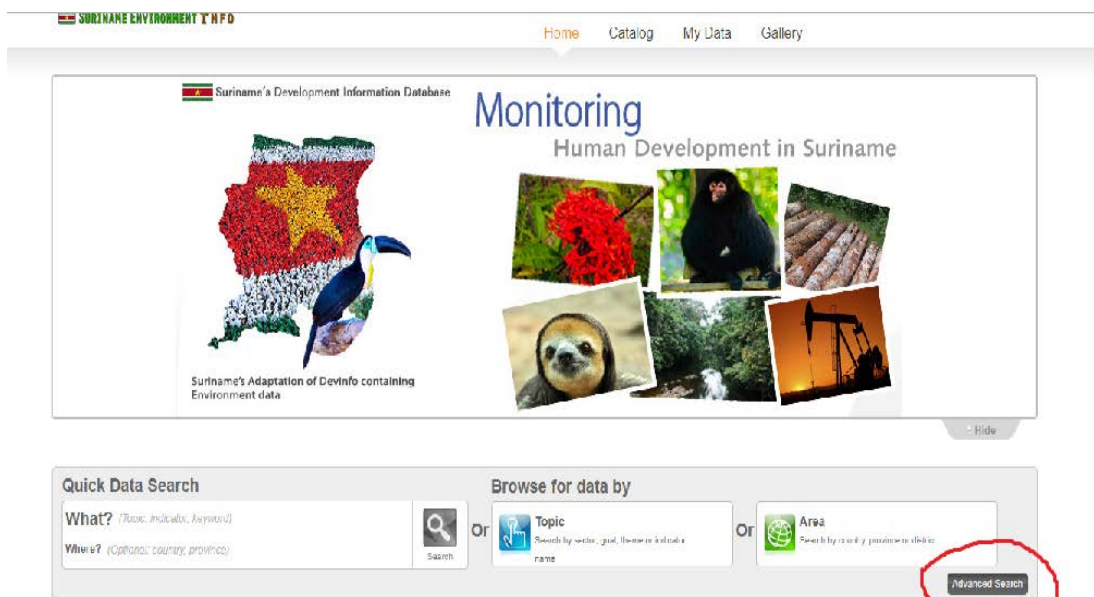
SURINAME ENVIRONMENT INFO

Home Catalog My Data Gallery

Suriname's Development Information Database

Monitoring

Human Development in Suriname

Suriname's Adaptation of Devinfo containing Environment data

- Hide

Quick Data Search

What? (Topic, indicator, keyword)

Where? (Optional: country, province)

Search

Or

Browse for data by

Topic

Search by sector, goal, theme or indicator name

Or

Area

Search by country, province or district

Advanced Search